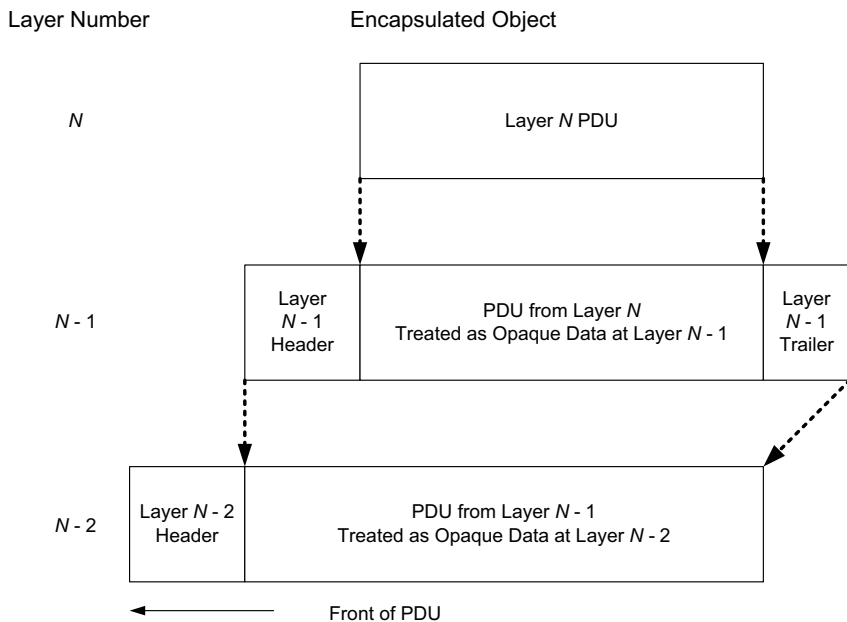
Layer Number

Encapsulated Object

$N$

Layer $N$ PDU

$N$ - 1

Layer $N$ - 1 Header

PDU from Layer $N$ Treated as Opaque Data at Layer $N$ - 1

Layer $N$ - 1 Trailer

$N$ - 2

Layer $N$ - 2 Header

PDU from Layer $N$ - 1 Treated as Opaque Data at Layer $N$ - 2

Front of PDU